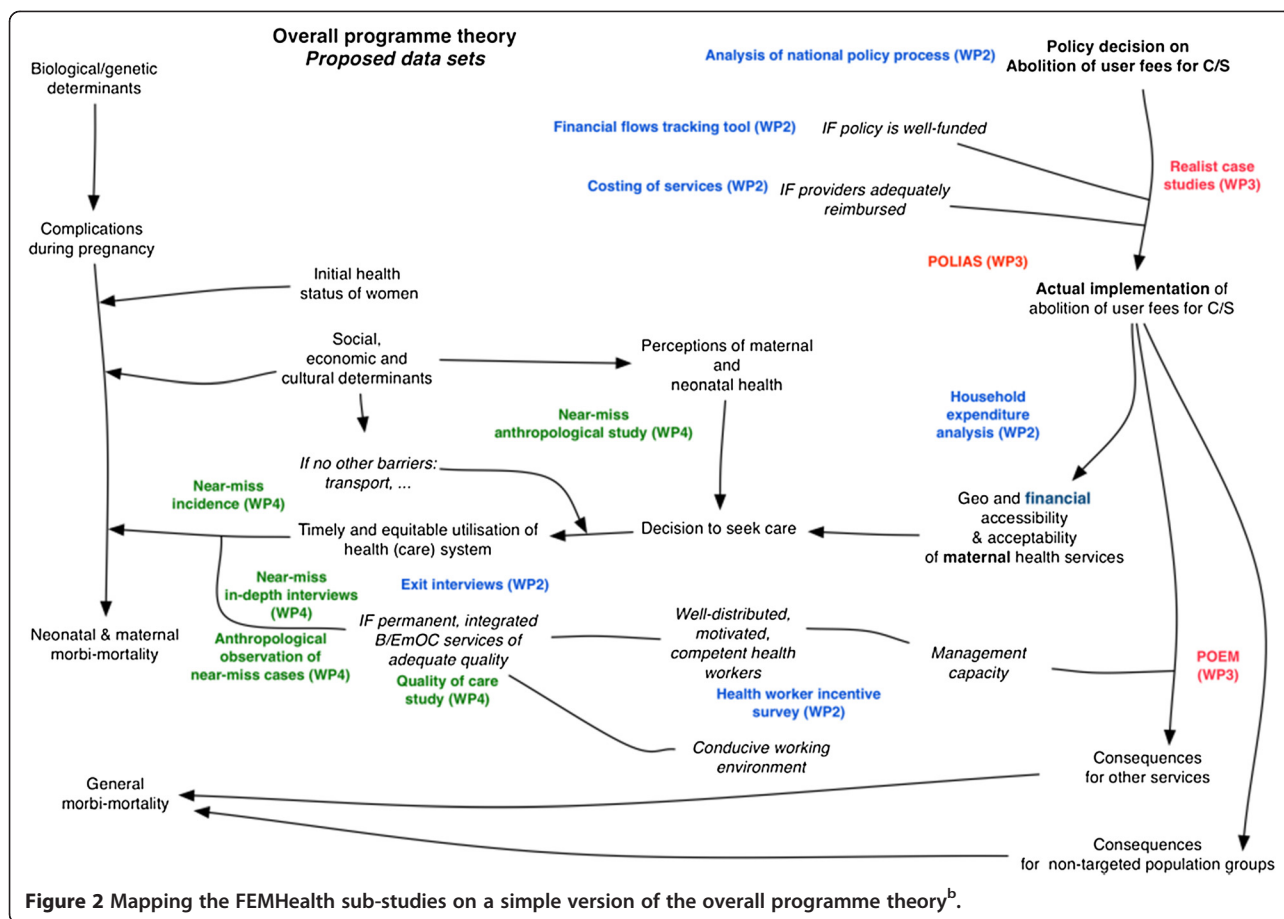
Overall programme theory
*Proposed data sets*

Biological/genetic determinants

Complications during pregnancy

Initial health status of women

Social, economic and cultural determinants

Perceptions of maternal and neonatal health

Near-miss anthropological study (WP4)

If no other barriers: transport, ...

Near-miss incidence (WP4)

Timely and equitable utilisation of health (care) system

Decision to seek care

Near-miss in-depth interviews (WP4)

Exit interviews (WP2)

Neonatal & maternal morbi-mortality

Anthropological observation of near-miss cases (WP4)

IF permanent, integrated B/EmOC services of adequate quality

Quality of care study (WP4)

Well-distributed, motivated, competent health workers

Health worker incentive survey (WP2)

Conducive working environment

Management capacity

General morbi-mortality

Analysis of national policy process (WP2)

Policy decision on Abolition of user fees for C/S

Financial flows tracking tool (WP2)

IF policy is well-funded

Costing of services (WP2)

IF providers adequately reimbursed

Realist case studies (WP3)

POLIAS (WP3)

Actual implementation of abolition of user fees for C/S

Household expenditure analysis (WP2)

Geo and financial accessibility & acceptability of maternal health services

POEM (WP3)

Consequences for other services

Consequences for non-targeted population groups

Figure 2 Mapping the FEMHealth sub-studies on a simple version of the overall programme theory$^{b}$.